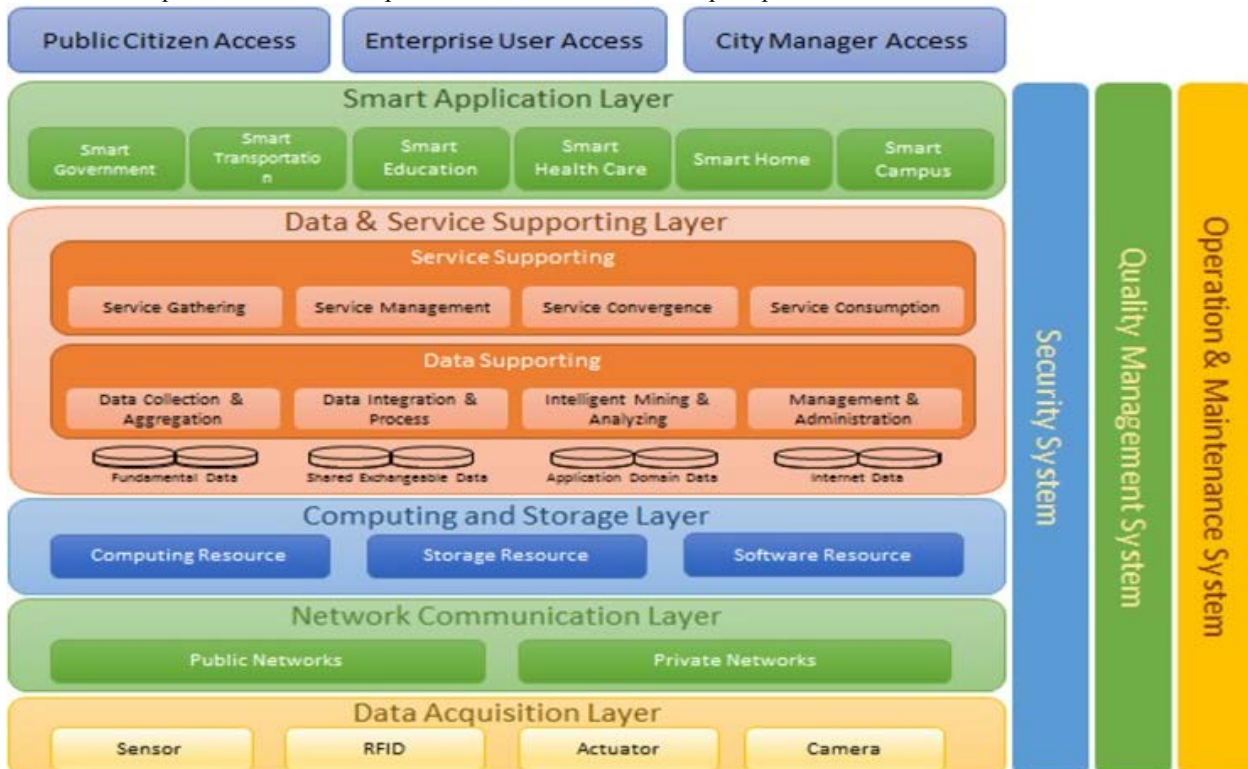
Public Citizen Access
Enterprise User Access
City Manager Access

Smart Application Layer
Smart Government
Smart Transportation
Smart Education
Smart Health Care
Smart Home
Smart Campus

Data & Service Supporting Layer
Service Supporting
Service Gathering
Service Management
Service Convergence
Service Consumption

Data Supporting
Data Collection & Aggregation
Data Integration & Process
Intelligent Mining & Analyzing
Management & Administration
Fundamental Data
Shared Exchangeable Data
Application Domain Data
Internet Data

Computing and Storage Layer
Computing Resource
Storage Resource
Software Resource

Network Communication Layer
Public Networks
Private Networks

Data Acquisition Layer
Sensor
RFID
Actuator
Camera

Security System
Quality Management System
Operation & Maintenance System